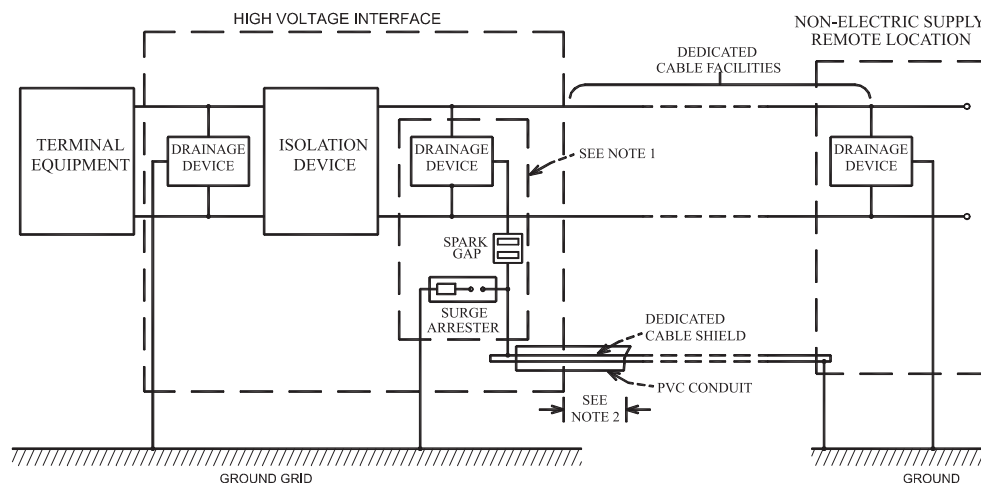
HIGH VOLTAGE INTERFACE

NON-ELECTRIC SUPPLY REMOTE LOCATION

DEDICATED CABLE FACILITIES

TERMINAL EQUIPMENT

DRAINAGE DEVICE

ISOLATION DEVICE

DRAINAGE DEVICE

SEE NOTE 1

DRAINAGE DEVICE

SPARK GAP

SURGE ARRESTER

DEDICATED CABLE SHIELD

PVC CONDUIT

SEE NOTE 2

GROUND GRID

GROUND